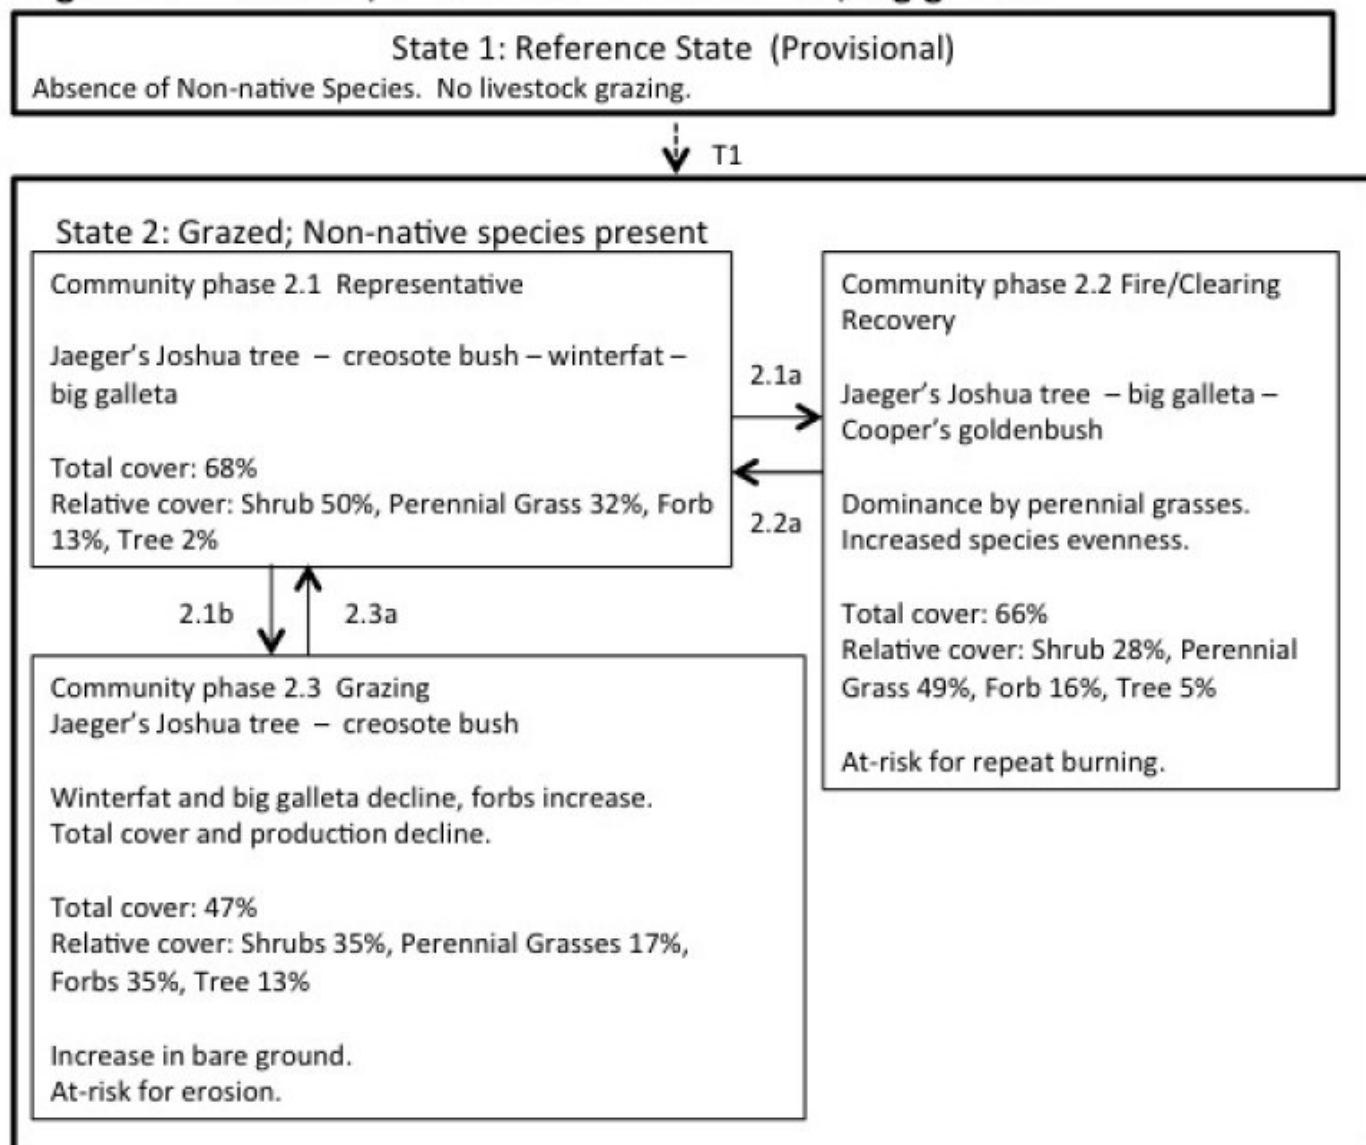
State 1: Reference State (Provisional)
Absence of Non-native Species. No livestock grazing.

T1

State 2: Grazed; Non-native species present

Community phase 2.1 Representative

Jaeger's Joshua tree – creosote bush – winterfat – big galleta

Total cover: 68%
Relative cover: Shrub 50%, Perennial Grass 32%, Forb 13%, Tree 2%

2.1a

2.2a

Community phase 2.2 Fire/Clearing Recovery

Jaeger's Joshua tree – big galleta – Cooper's goldenbush

Dominance by perennial grasses. Increased species evenness.

Total cover: 66%
Relative cover: Shrub 28%, Perennial Grass 49%, Forb 16%, Tree 5%

At-risk for repeat burning.

2.1b

2.3a

Community phase 2.3 Grazing
Jaeger's Joshua tree – creosote bush

Winterfat and big galleta decline, forbs increase. Total cover and production decline.

Total cover: 47%
Relative cover: Shrubs 35%, Perennial Grasses 17%, Forbs 35%, Tree 13%

Increase in bare ground.
At-risk for erosion.